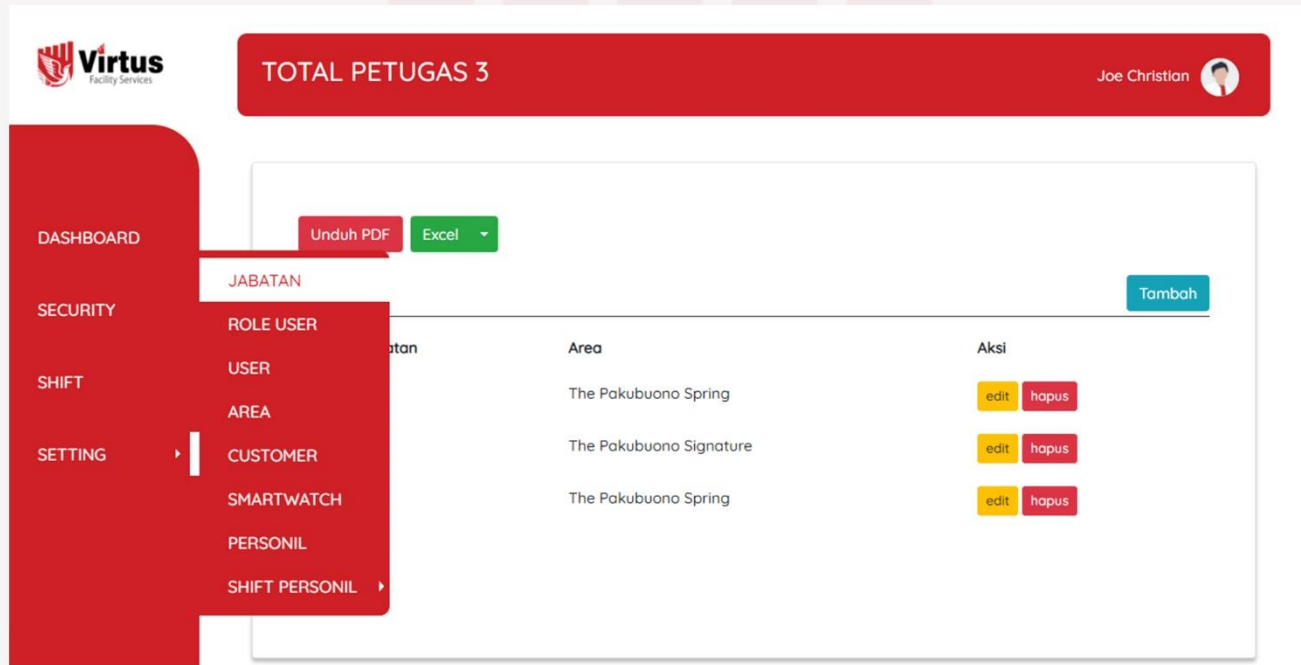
Virtus
Facility Services

TOTAL PETUGAS 3

Joe Christian

DASHBOARD

SECURITY

SHIFT

SETTING

JABATAN
ROLE USER
USER
AREA
CUSTOMER
SMARTWATCH
PERSONIL
SHIFT PERSONIL

Unduh PDF
Excel

Tambah

| atan | Area | Aksi |
|---|---|---|
| | The Pakubuono Spring | edit hapus |
| | The Pakubuono Signature | edit hapus |
| | The Pakubuono Spring | edit hapus |